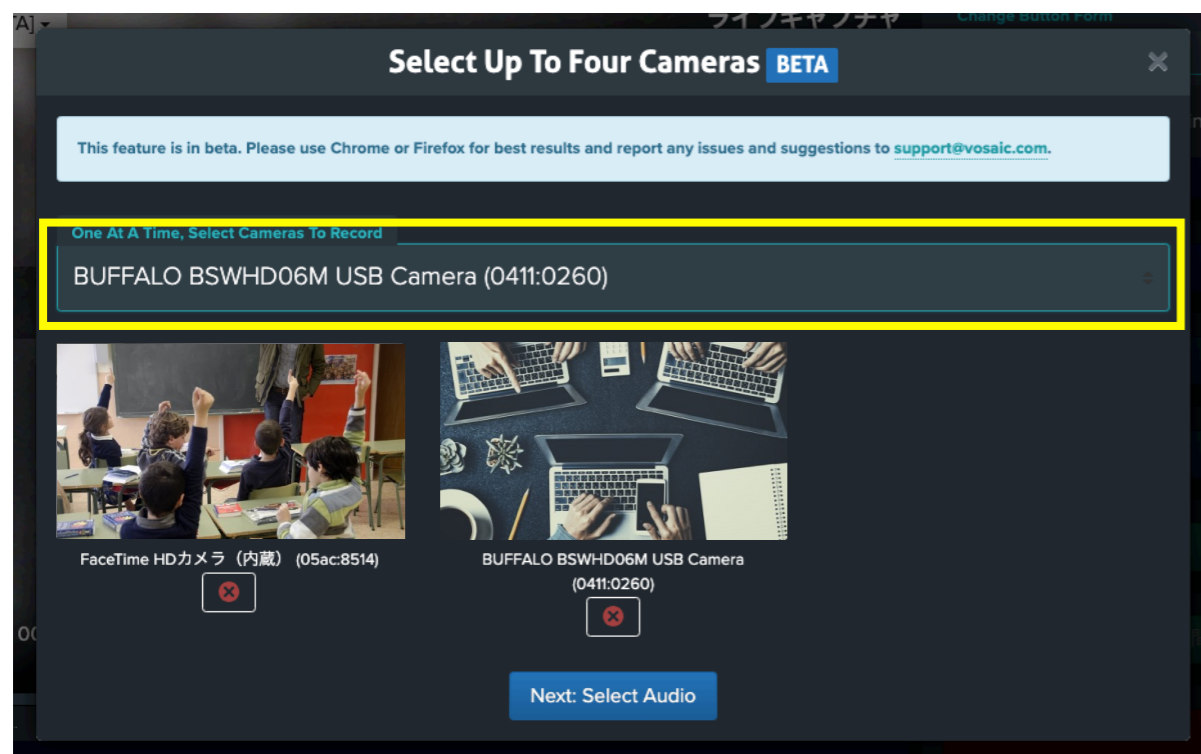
A] ▾

ライブキャプチャ

Change Button Form

Select Up To Four Cameras BETA

×

This feature is in beta. Please use Chrome or Firefox for best results and report any issues and suggestions to support@vosaic.com.

One At A Time, Select Cameras To Record

BUFFALO BSWHD06M USB Camera (0411:0260)

FaceTime HDカメラ（内蔵） (05ac:8514)

BUFFALO BSWHD06M USB Camera (0411:0260)

00

Next: Select Audio